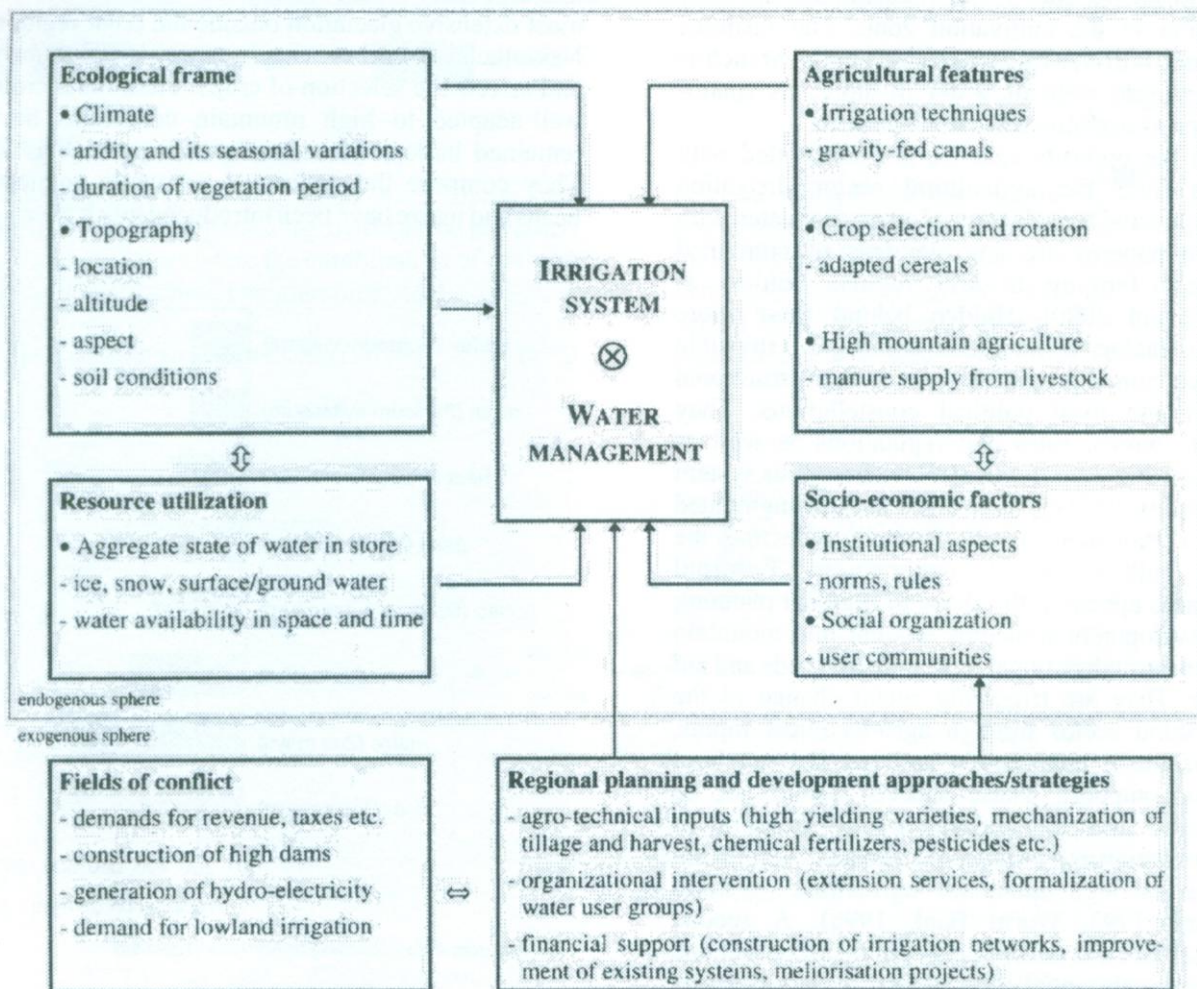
**Ecological frame**
• Climate
- aridity and its seasonal variations
- duration of vegetation period
• Topography
- location
- altitude
- aspect
- soil conditions

**Resource utilization**
• Aggregate state of water in store
- ice, snow, surface/ground water
- water availability in space and time

IRRIGATION SYSTEM
⊗
WATER MANAGEMENT

**Agricultural features**
• Irrigation techniques
- gravity-fed canals
• Crop selection and rotation
- adapted cereals
• High mountain agriculture
- manure supply from livestock

**Socio-economic factors**
• Institutional aspects
- norms, rules
• Social organization
- user communities

endogenous sphere

exogenous sphere

**Fields of conflict**
- demands for revenue, taxes etc.
- construction of high dams
- generation of hydro-electricity
- demand for lowland irrigation

⇔

**Regional planning and development approaches/strategies**
- agro-technical inputs (high yielding varieties, mechanization of tillage and harvest, chemical fertilizers, pesticides etc.)
- organizational intervention (extension services, formalization of water user groups)
- financial support (construction of irrigation networks, improvement of existing systems, meliorisation projects)